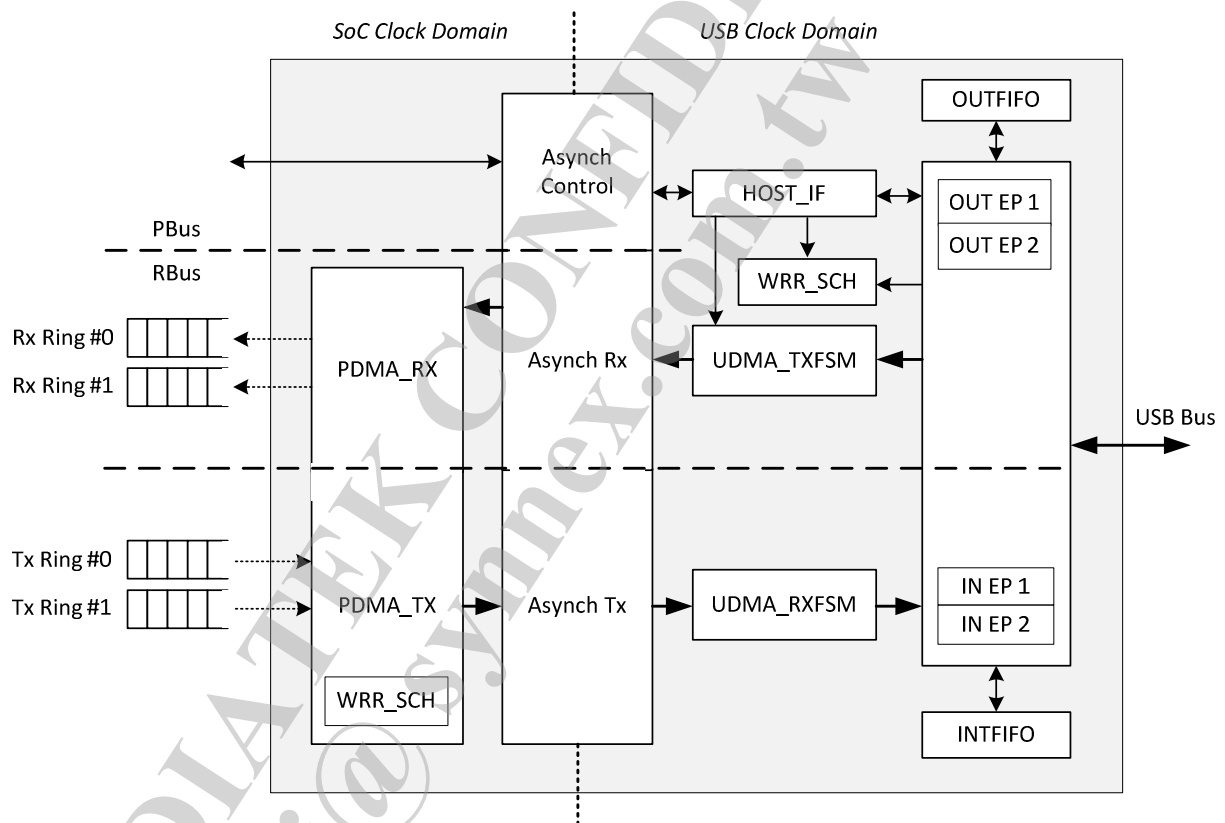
SoC Clock Domain

USB Clock Domain

OUTFIFO

Asynch Control

HOST_IF

OUT EP 1

OUT EP 2

PBus

RBus

WRR_SCH

Rx Ring #0

Rx Ring #1

PDMA_RX

Asynch Rx

UDMA_TXFSM

USB Bus

Tx Ring #0

Tx Ring #1

PDMA_TX

Asynch Tx

UDMA_RXFSM

IN EP 1

IN EP 2

WRR_SCH

INTFIFO

MEDIATEK CONFIDENTIAL

@synnex.com.tw